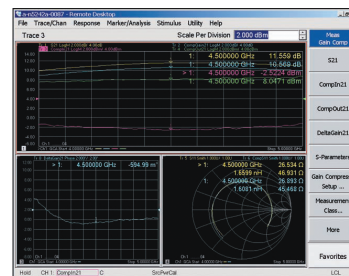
File Trace/Chan Response Marker/Analysis Stimulus Utility Help

Trace 3

Scale Per Division 2.000 dBm

| > 1: | 4.500000 GHz | 11.559 dB |
|---|---|---|
| 1: | 4.500000 GHz | 10.869 dB |
| > 1: | 4.500000 GHz | -2.5224 dBm |
| 1: | 4.500000 GHz | 8.0471 dBm |

> 1: 4.500000 GHz -594.99 ns

| 1: | 4.500000 GHz | 26.534 Ω |
|---|---|---|
| | 1.5599 nH | 46.931 Ω |
| 1: | 4.500000 GHz | 26.693 Ω |
| | 1.6081 nH | 45.462 Ω |

Meas Gain Comp

S21

CompIn21

CompOut21

DeltaGain21

S-Parameters

Gain Compress Setup ...

Measurement Class...

More

Favorites

Hold CH 1: CompIn21 C SrcPwrCal LCL